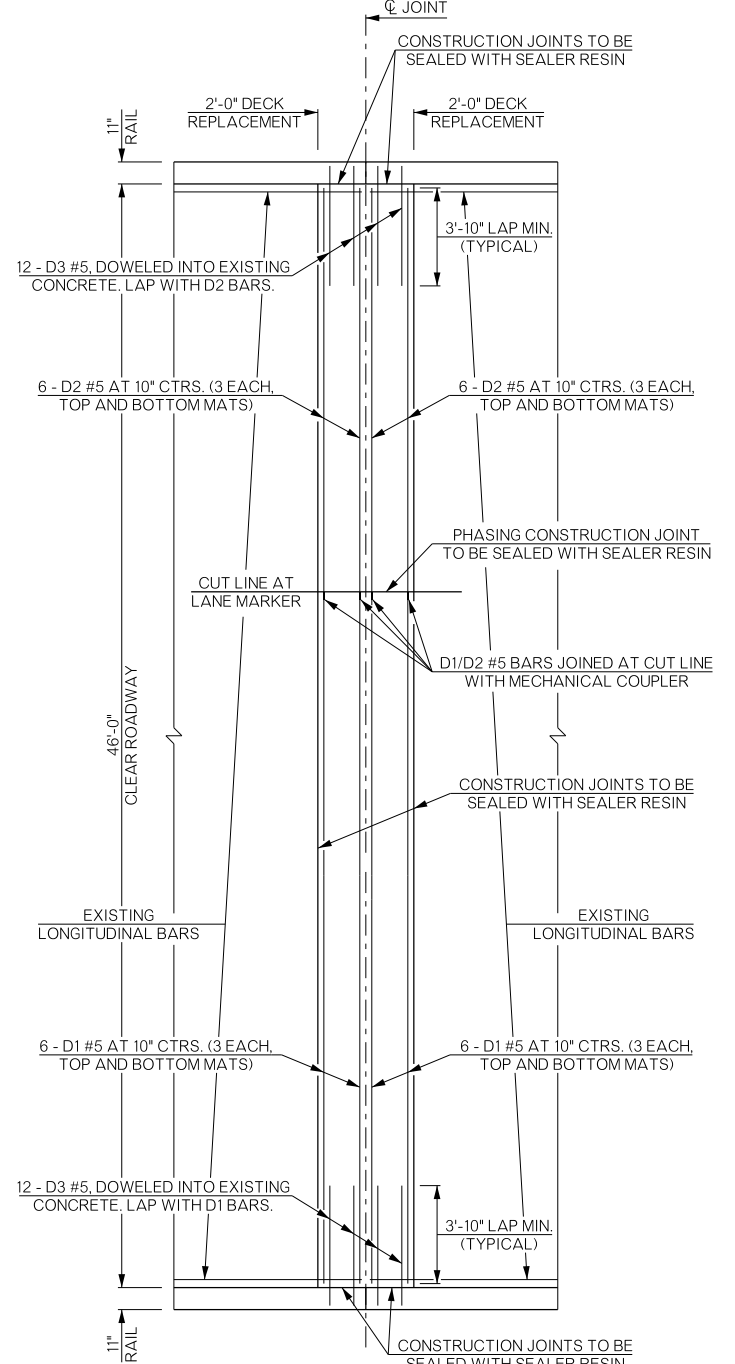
℄ JOINT

CONSTRUCTION JOINTS TO BE SEALED WITH SEALER RESIN

2'-0" DECK REPLACEMENT

2'-0" DECK REPLACEMENT

11" RAIL

3'-10" LAP MIN. (TYPICAL)

12 - D3 #5, DOWELED INTO EXISTING CONCRETE. LAP WITH D2 BARS.

6 - D2 #5 AT 10" CTRS. (3 EACH, TOP AND BOTTOM MATS)

6 - D2 #5 AT 10" CTRS. (3 EACH, TOP AND BOTTOM MATS)

PHASING CONSTRUCTION JOINT TO BE SEALED WITH SEALER RESIN

CUT LINE AT LANE MARKER

D1/D2 #5 BARS JOINED AT CUT LINE WITH MECHANICAL COUPLER

46'-0" CLEAR ROADWAY

CONSTRUCTION JOINTS TO BE SEALED WITH SEALER RESIN

EXISTING LONGITUDINAL BARS

EXISTING LONGITUDINAL BARS

6 - D1 #5 AT 10" CTRS. (3 EACH, TOP AND BOTTOM MATS)

6 - D1 #5 AT 10" CTRS. (3 EACH, TOP AND BOTTOM MATS)

12 - D3 #5, DOWELED INTO EXISTING CONCRETE. LAP WITH D1 BARS.

3'-10" LAP MIN. (TYPICAL)

11" RAIL

CONSTRUCTION JOINTS TO BE SEALED WITH SEALER RESIN